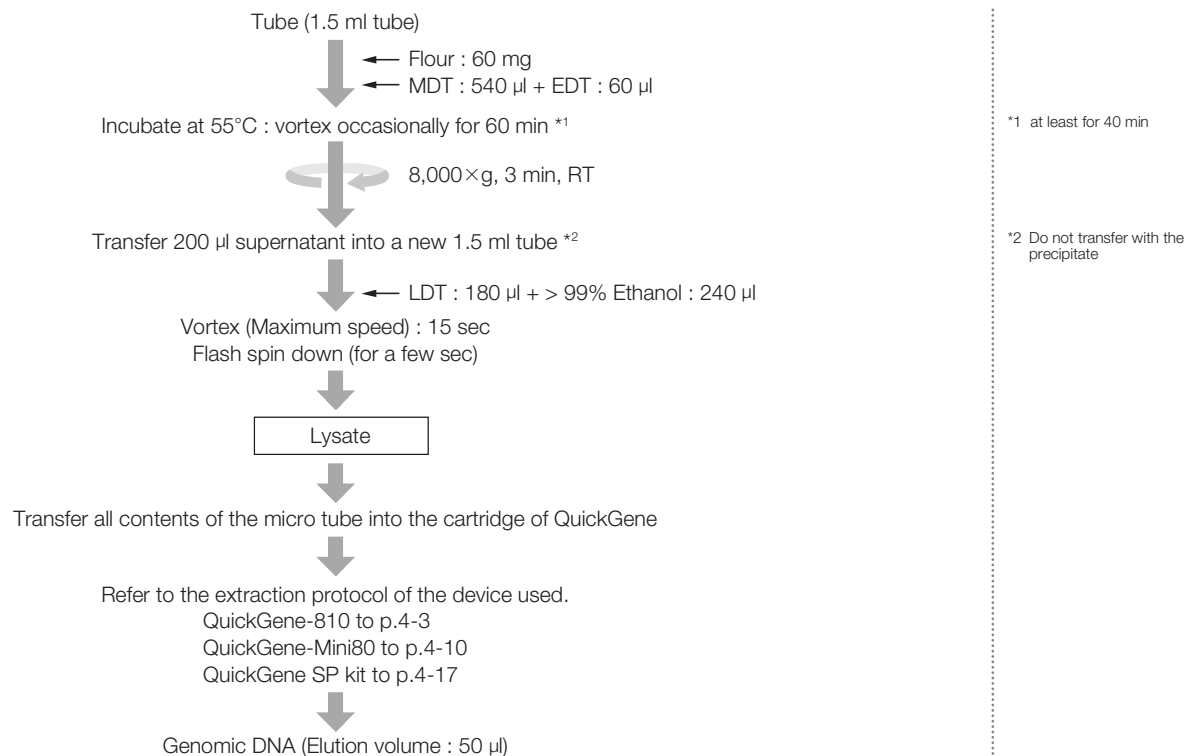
Tube (1.5 ml tube)

Flour : 60 mg
MDT : 540 µl + EDT : 60 µl

Incubate at 55°C : vortex occasionally for 60 min *1

*1 at least for 40 min

8,000×g, 3 min, RT

Transfer 200 µl supernatant into a new 1.5 ml tube *2

*2 Do not transfer with the precipitate

LDT : 180 µl + > 99% Ethanol : 240 µl

Vortex (Maximum speed) : 15 sec
Flash spin down (for a few sec)

Lysate

Transfer all contents of the micro tube into the cartridge of QuickGene

Refer to the extraction protocol of the device used.
QuickGene-810 to p.4-3
QuickGene-Mini80 to p.4-10
QuickGene SP kit to p.4-17

Genomic DNA (Elution volume : 50 µl)